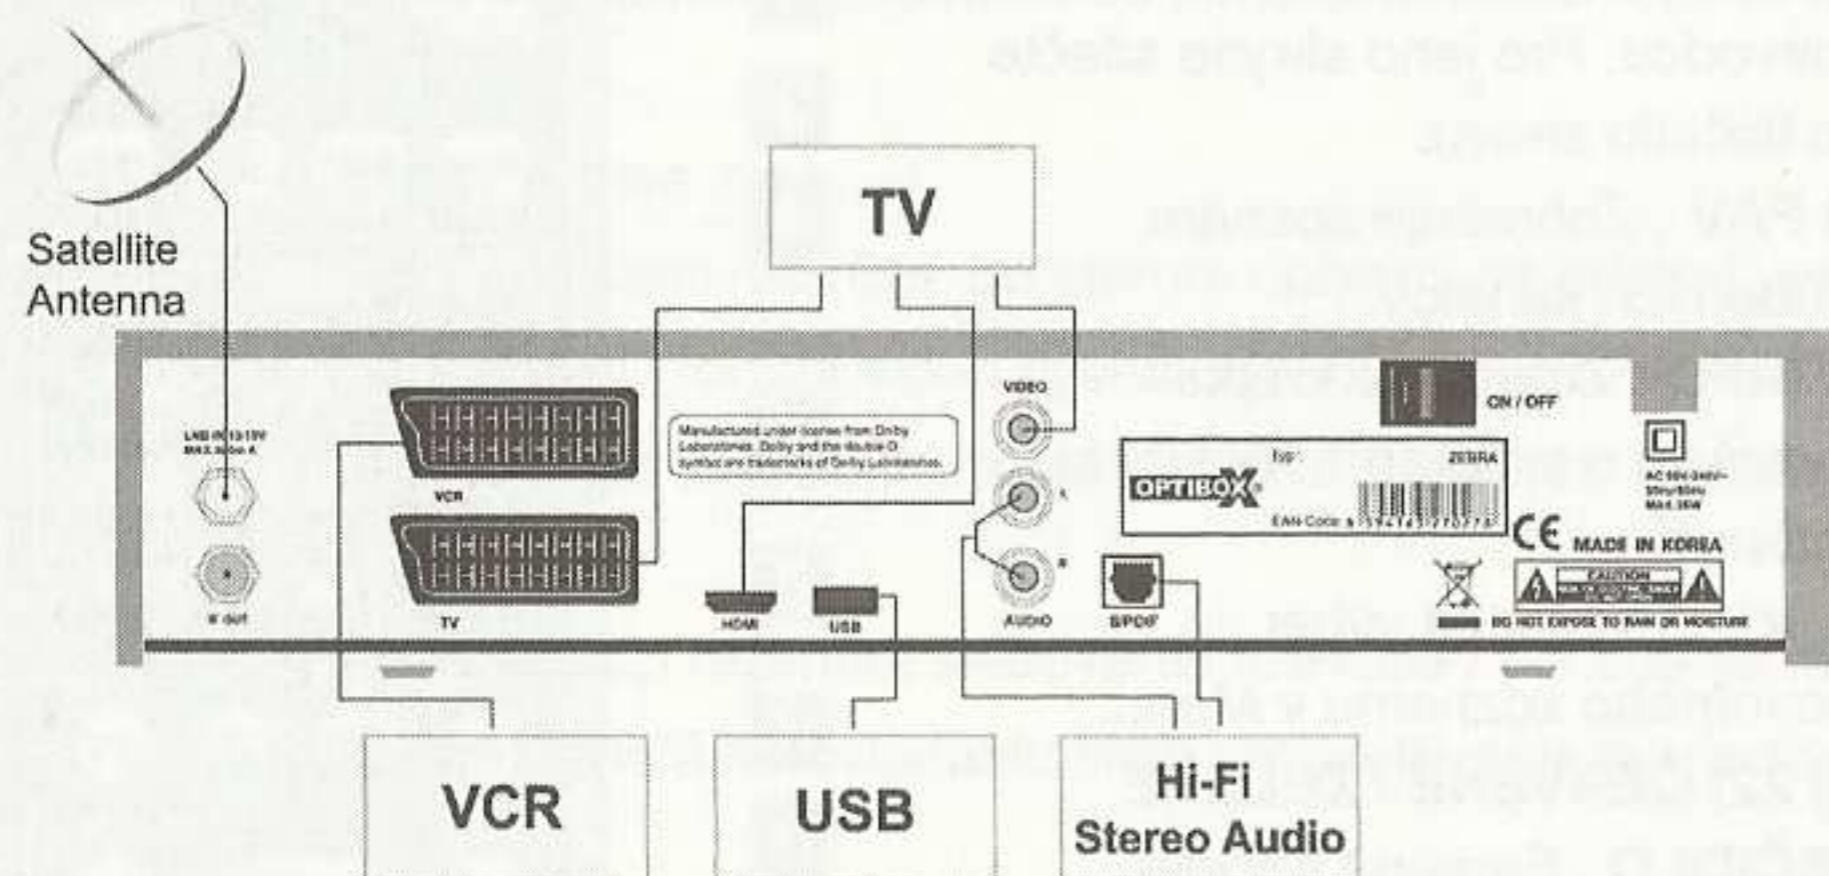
Satellite Antenna

TV

LNB IN 13/18V MAX 300mA

IF OUT

VCR

TV

Manufactured under license from Dolby Laboratories. Dolby and the double-D symbol are trademarks of Dolby Laboratories.

HDMI

USB

VIDEO

L

R

AUDIO

S/PDIF

ON / OFF

OPTIBOX

Typ: ZEBRA

EAN-Code: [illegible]

AC 90V-240V~ 50Hz/60Hz MAX 30W

CE MADE IN KOREA

CAUTION

DO NOT EXPOSE TO RAIN OR MOISTURE

VCR

USB

Hi-Fi Stereo Audio